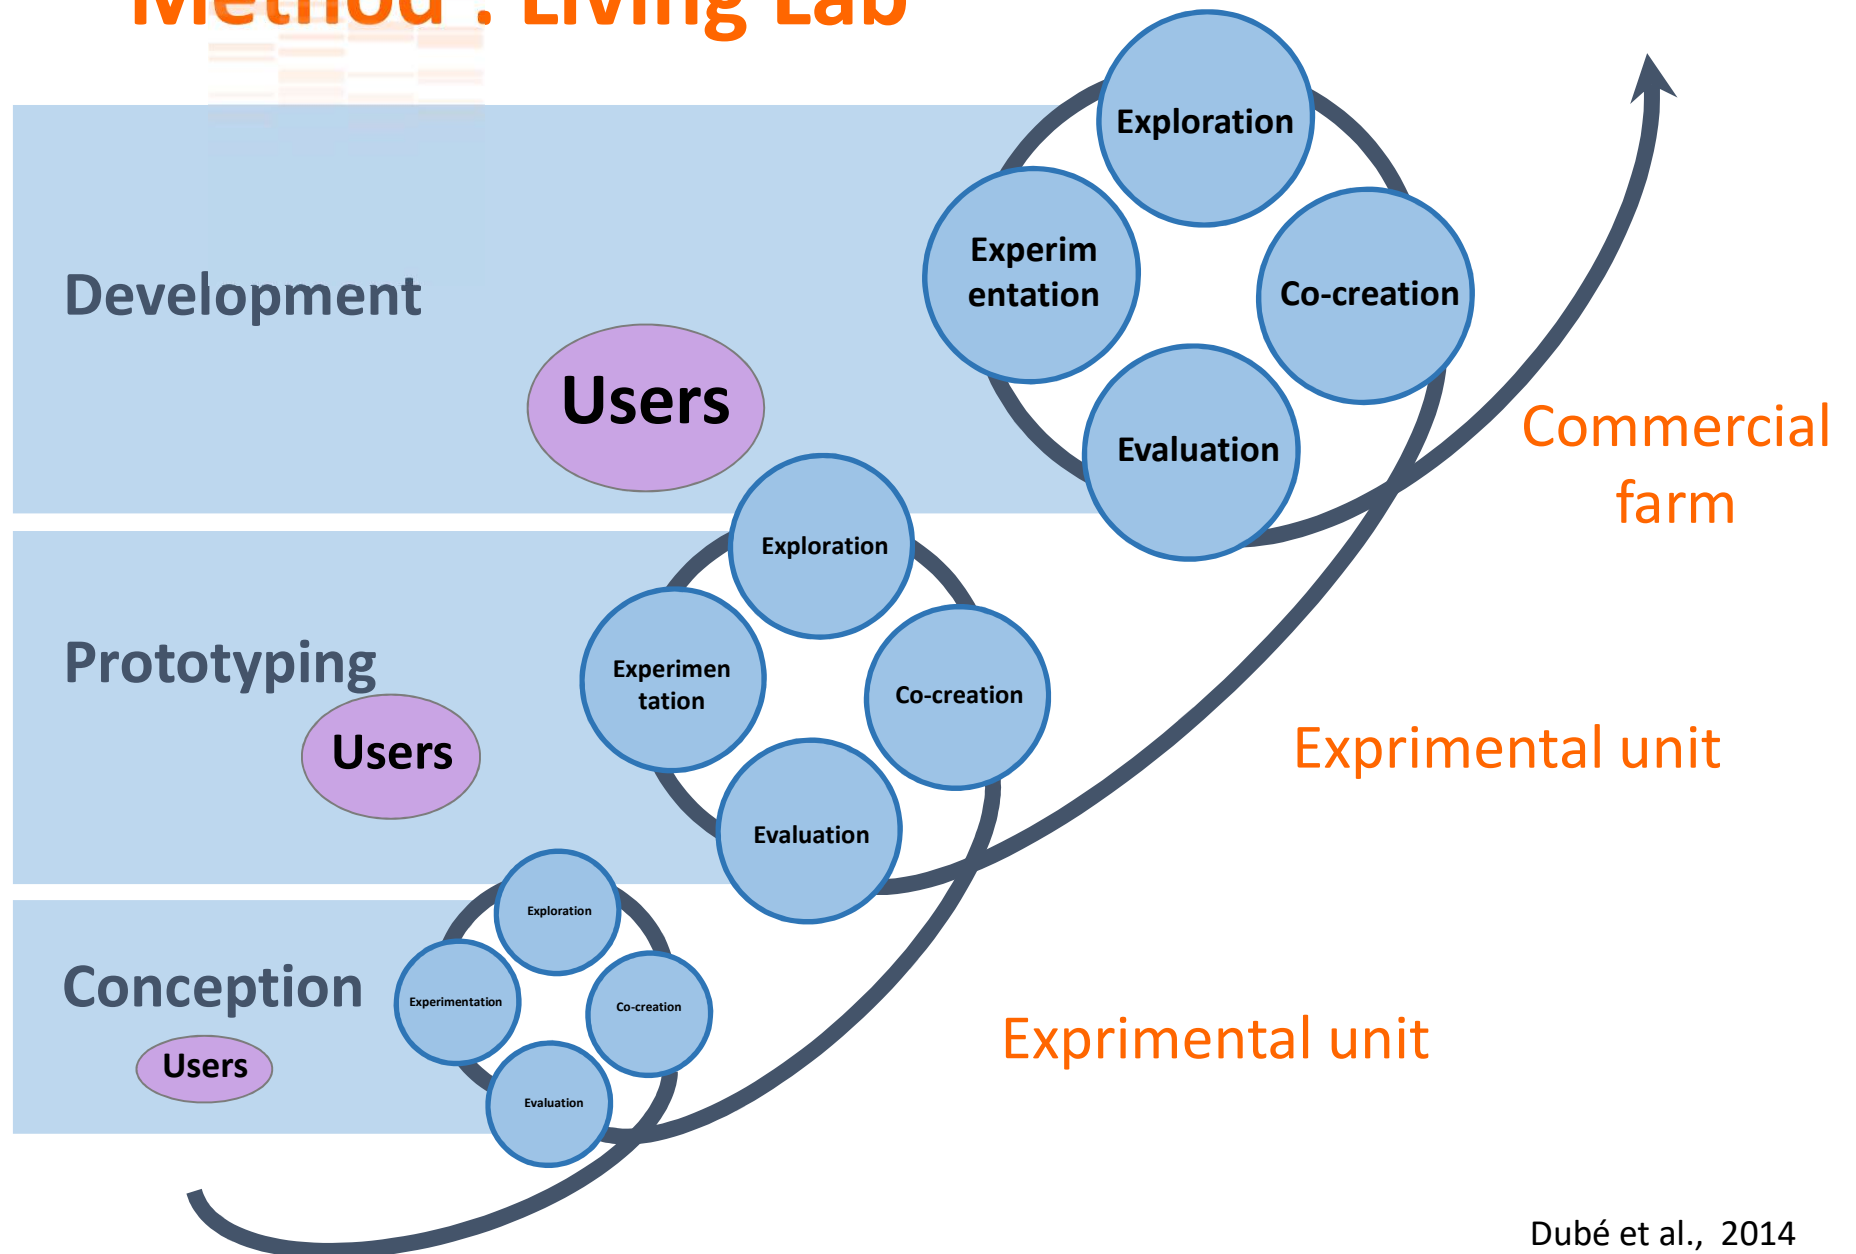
Method : Living Lab

Development

Users

Exploration

Experimentation

Co-creation

Evaluation

Commercial farm

Prototyping

Users

Exploration

Experimentation

Co-creation

Evaluation

Exprimental unit

Conception

Users

Exploration

Experimentation

Co-creation

Evaluation

Exprimental unit

Dubé et al., 2014